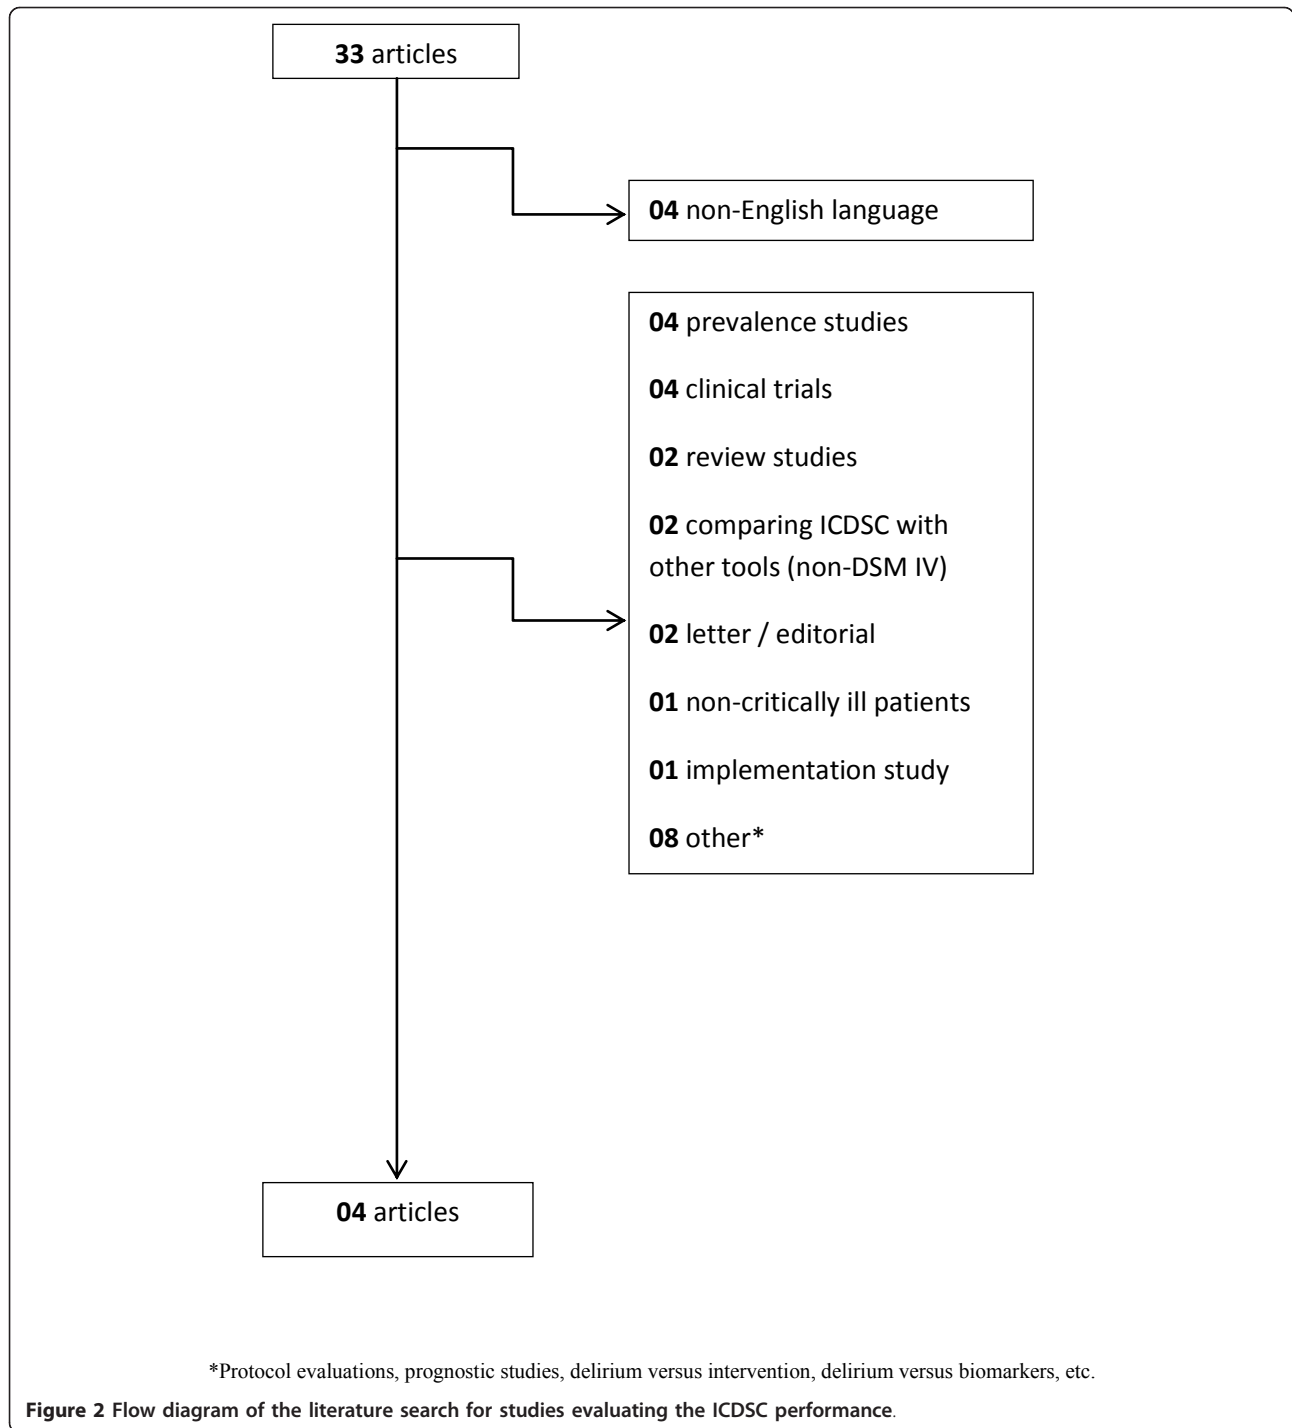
**33** articles

**04** non-English language

**04** prevalence studies

**04** clinical trials

**02** review studies

**02** comparing ICDSC with other tools (non-DSM IV)

**02** letter / editorial

**01** non-critically ill patients

**01** implementation study

**08** other*

**04** articles

*Protocol evaluations, prognostic studies, delirium versus intervention, delirium versus biomarkers, etc.

**Figure 2 Flow diagram of the literature search for studies evaluating the ICDSC performance**.